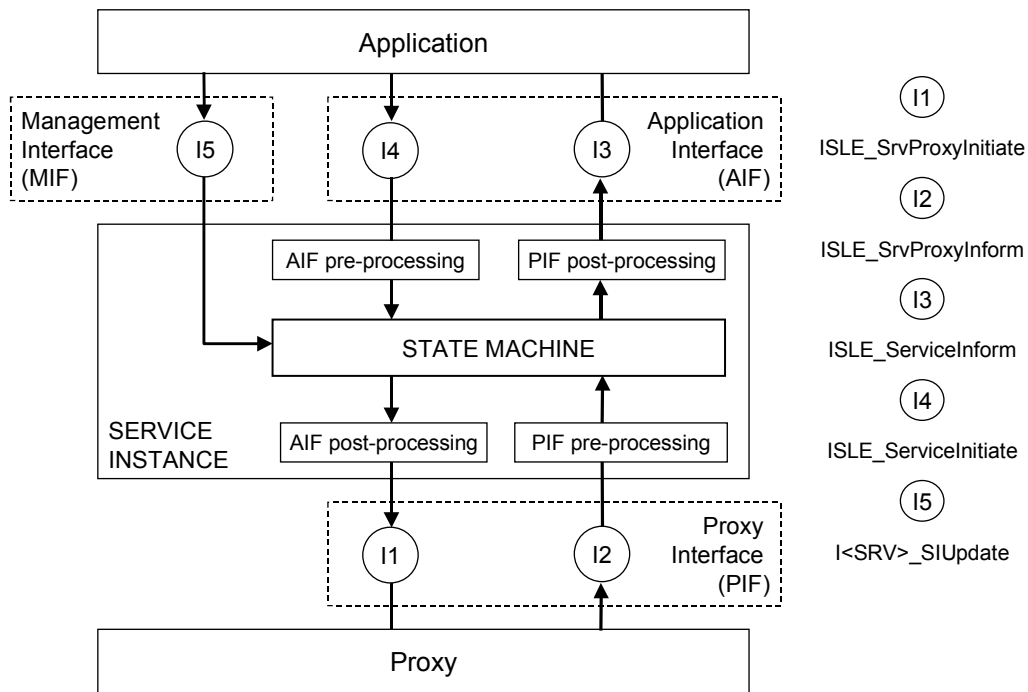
Application

Management Interface (MIF)

I5

I4

I3

Application Interface (AIF)

AIF pre-processing

PIF post-processing

STATE MACHINE

SERVICE INSTANCE

AIF post-processing

PIF pre-processing

I1

I2

Proxy Interface (PIF)

Proxy

I1

ISLE_SrvProxyInitiate

I2

ISLE_SrvProxyInform

I3

ISLE_ServiceInform

I4

ISLE_ServiceInitiate

I5

I<SRV>_SIUpdate